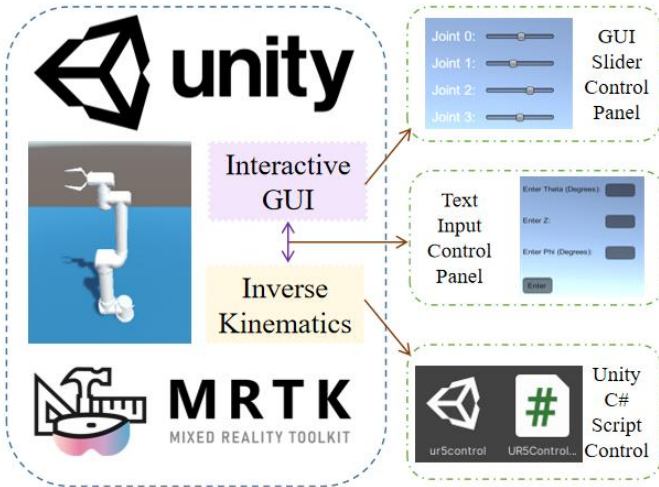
unity

Interactive GUI

Inverse Kinematics

MRTK
MIXED REALITY TOOLKIT

Joint 0:
Joint 1:
Joint 2:
Joint 3:

GUI Slider Control Panel

Text Input Control Panel

Enter Theta (Degrees):
Enter Z:
Enter Phi (Degrees):
Enter

#
ur5control
UR5Control...

Unity C# Script Control